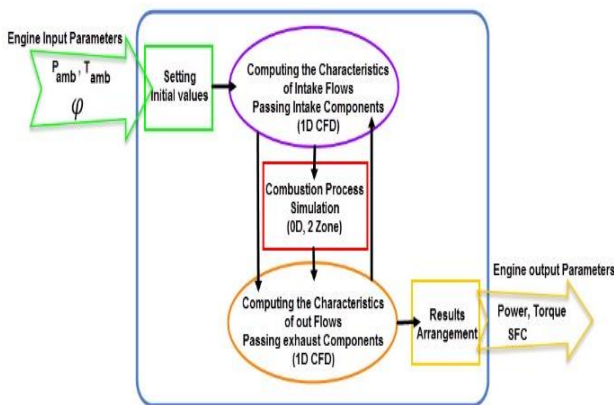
Engine Input Parameters

$P_{amb}$, $T_{amb}$

$\varphi$

Setting Initial values

Computing the Characteristics of Intake Flows Passing Intake Components (1D CFD)

Combustion Process Simulation (0D, 2 Zone)

Computing the Characteristics of out Flows Passing exhaust Components (1D CFD)

Results Arrangement

Engine output Parameters

Power, Torque SFC